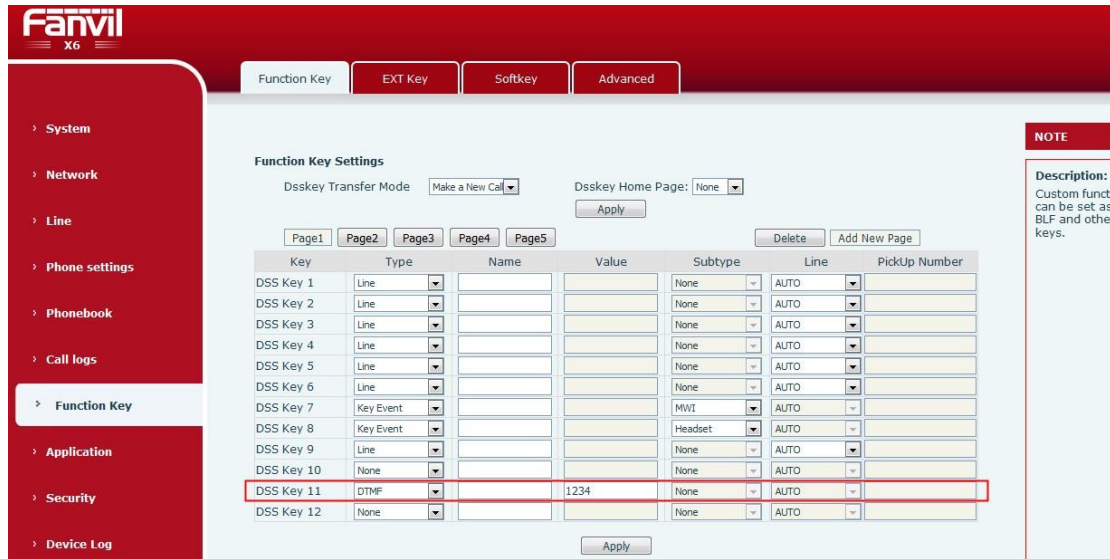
Fanvil
X6

Function Key | EXT Key | Softkey | Advanced

› System
› Network
› Line
› Phone settings
› Phonebook
› Call logs
› Function Key
› Application
› Security
› Device Log

Function Key Settings

Dsskey Transfer Mode [Make a New Call] Dsskey Home Page: [None]

Apply

Page1 Page2 Page3 Page4 Page5 Delete Add New Page

| Key | Type | Name | Value | Subtype | Line | PickUp Number |
|---|---|---|---|---|---|---|
| DSS Key 1 | Line | | | None | AUTO | |
| DSS Key 2 | Line | | | None | AUTO | |
| DSS Key 3 | Line | | | None | AUTO | |
| DSS Key 4 | Line | | | None | AUTO | |
| DSS Key 5 | Line | | | None | AUTO | |
| DSS Key 6 | Line | | | None | AUTO | |
| DSS Key 7 | Key Event | | | MWI | AUTO | |
| DSS Key 8 | Key Event | | | Headset | AUTO | |
| DSS Key 9 | Line | | | None | AUTO | |
| DSS Key 10 | None | | | None | AUTO | |
| DSS Key 11 | DTMF | | 1234 | None | AUTO | |
| DSS Key 12 | None | | | None | AUTO | |

Apply

NOTE

Description:
Custom funct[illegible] can be set as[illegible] BLF and othe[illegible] keys.